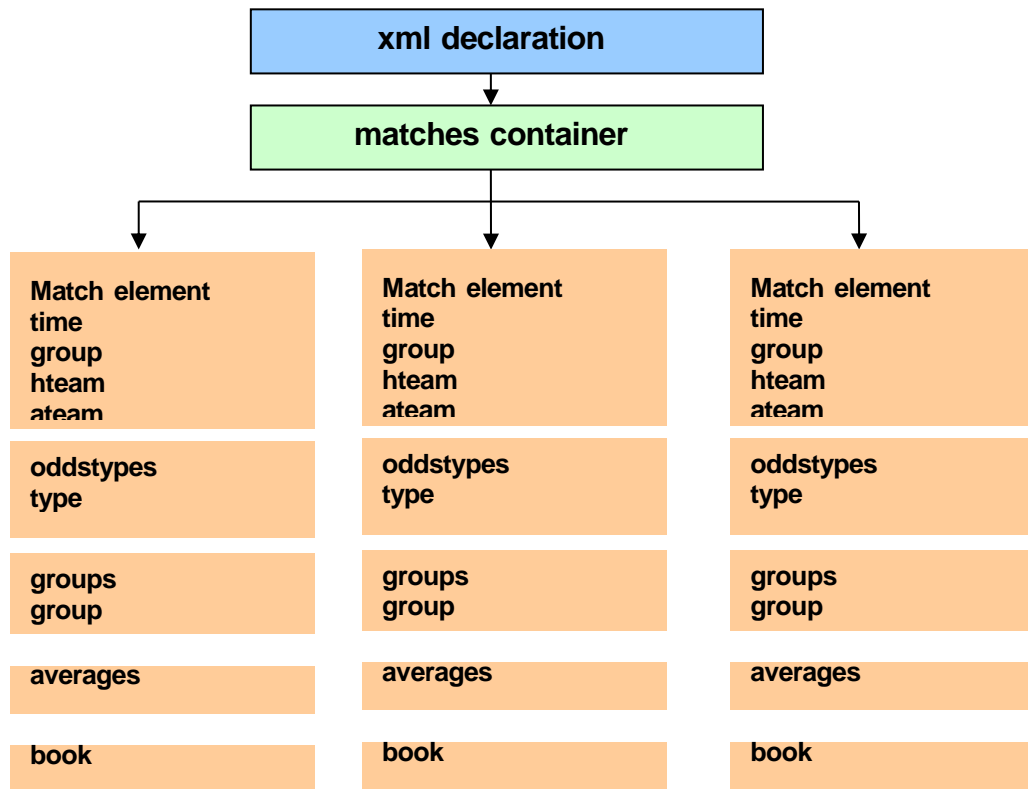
xml declaration

matches container

Match element
time
group
hteam
ateam

oddstypes
type

groups
group

averages

book

Match element
time
group
hteam
ateam

oddstypes
type

groups
group

averages

book

Match element
time
group
hteam
ateam

oddstypes
type

groups
group

averages

book